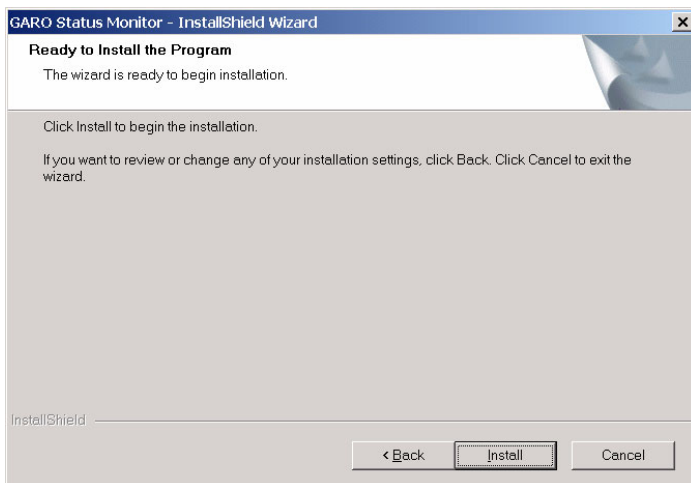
GARO Status Monitor - InstallShield Wizard

Ready to Install the Program

The wizard is ready to begin installation.

Click Install to begin the installation.

If you want to review or change any of your installation settings, click Back. Click Cancel to exit the wizard.

InstallShield

< Back

Install

Cancel